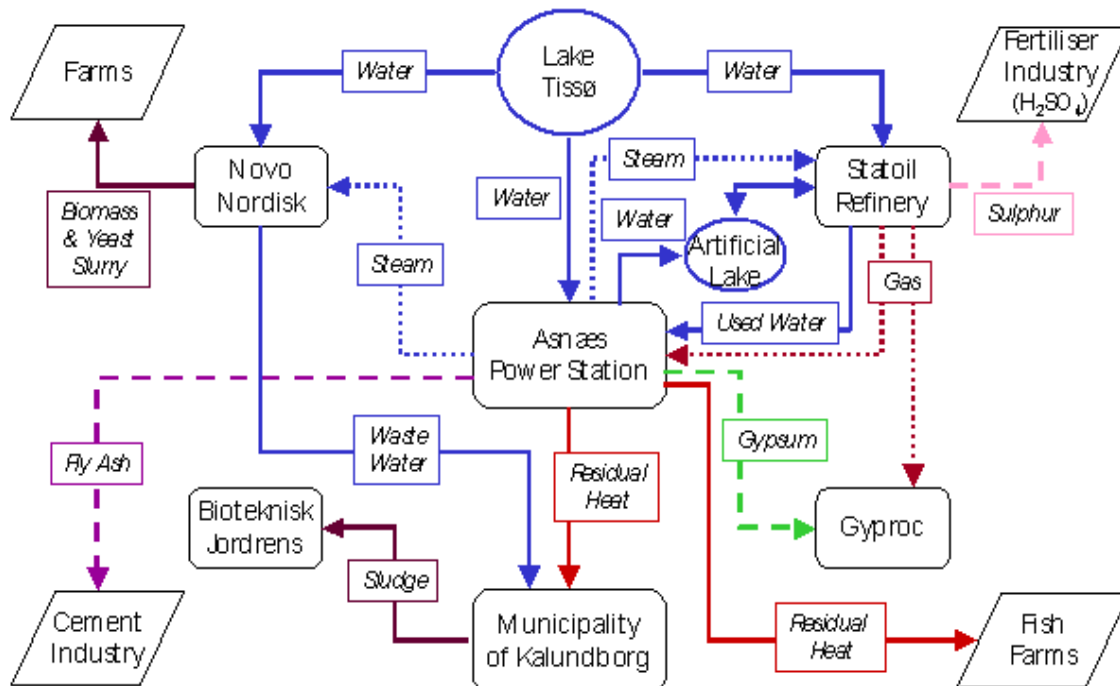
Farms

Water

Lake Tissø

Water

Fertiliser Industry ($H_2SO_4$)

Novo Nordisk

Steam

Statoil Refinery

Biomass & Yeast Slurry

Water

Water

Artificial Lake

Sulphur

Steam

Gas

Asnæs Power Station

Used Water

Fly Ash

Waste Water

Residual Heat

Gypsum

Bioteknisk Jordrens

Gyproc

Sludge

Cement Industry

Municipality of Kalundborg

Residual Heat

Fish Farms